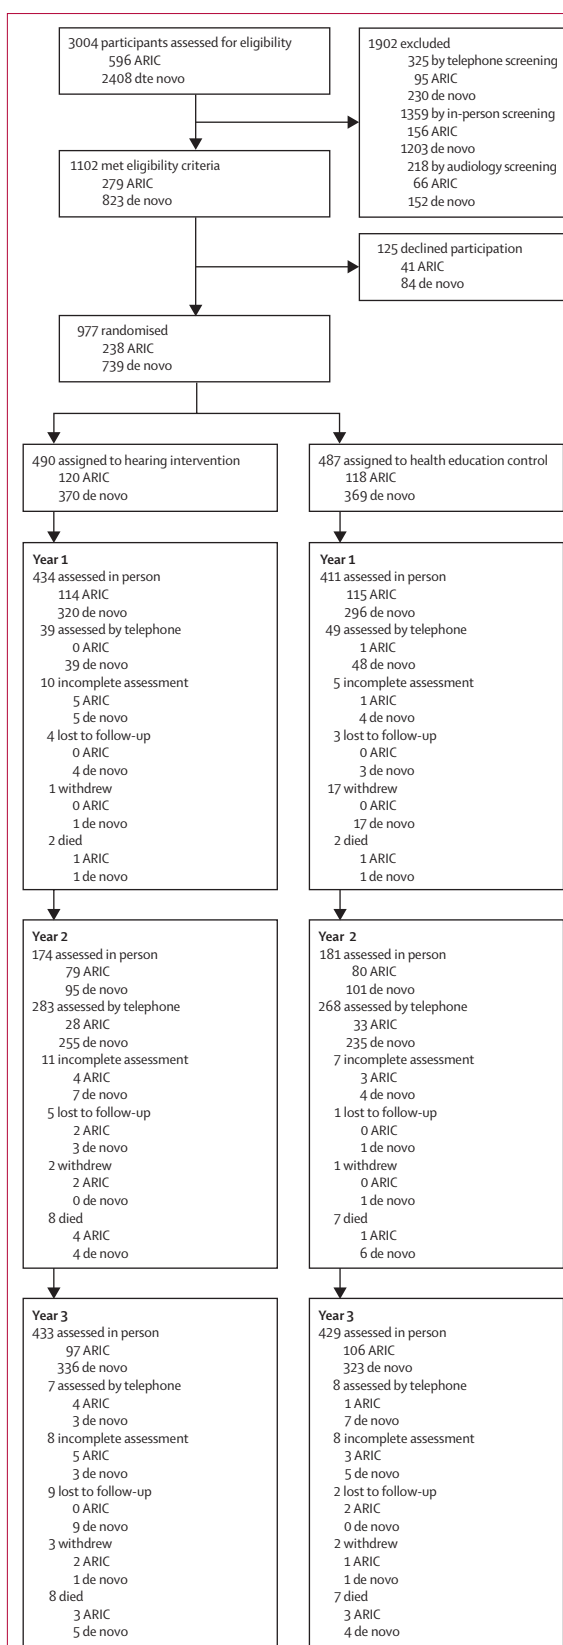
3004 participants assessed for eligibility
596 ARIC
2408 dte novo

1902 excluded
325 by telephone screening
95 ARIC
230 de novo
1359 by in-person screening
156 ARIC
1203 de novo
218 by audiology screening
66 ARIC
152 de novo

1102 met eligibility criteria
279 ARIC
823 de novo

125 declined participation
41 ARIC
84 de novo

977 randomised
238 ARIC
739 de novo

490 assigned to hearing intervention
120 ARIC
370 de novo

487 assigned to health education control
118 ARIC
369 de novo

Year 1
434 assessed in person
114 ARIC
320 de novo
39 assessed by telephone
0 ARIC
39 de novo
10 incomplete assessment
5 ARIC
5 de novo
4 lost to follow-up
0 ARIC
4 de novo
1 withdrew
0 ARIC
1 de novo
2 died
1 ARIC
1 de novo

Year 1
411 assessed in person
115 ARIC
296 de novo
49 assessed by telephone
1 ARIC
48 de novo
5 incomplete assessment
1 ARIC
4 de novo
3 lost to follow-up
0 ARIC
3 de novo
17 withdrew
0 ARIC
17 de novo
2 died
1 ARIC
1 de novo

Year 2
174 assessed in person
79 ARIC
95 de novo
283 assessed by telephone
28 ARIC
255 de novo
11 incomplete assessment
4 ARIC
7 de novo
5 lost to follow-up
2 ARIC
3 de novo
2 withdrew
2 ARIC
0 de novo
8 died
4 ARIC
4 de novo

Year 2
181 assessed in person
80 ARIC
101 de novo
268 assessed by telephone
33 ARIC
235 de novo
7 incomplete assessment
3 ARIC
4 de novo
1 lost to follow-up
0 ARIC
1 de novo
1 withdrew
0 ARIC
1 de novo
7 died
1 ARIC
6 de novo

Year 3
433 assessed in person
97 ARIC
336 de novo
7 assessed by telephone
4 ARIC
3 de novo
8 incomplete assessment
5 ARIC
3 de novo
9 lost to follow-up
0 ARIC
9 de novo
3 withdrew
2 ARIC
1 de novo
8 died
3 ARIC
5 de novo

Year 3
429 assessed in person
106 ARIC
323 de novo
8 assessed by telephone
1 ARIC
7 de novo
8 incomplete assessment
3 ARIC
5 de novo
2 lost to follow-up
2 ARIC
0 de novo
2 withdrew
1 ARIC
1 de novo
7 died
3 ARIC
4 de novo